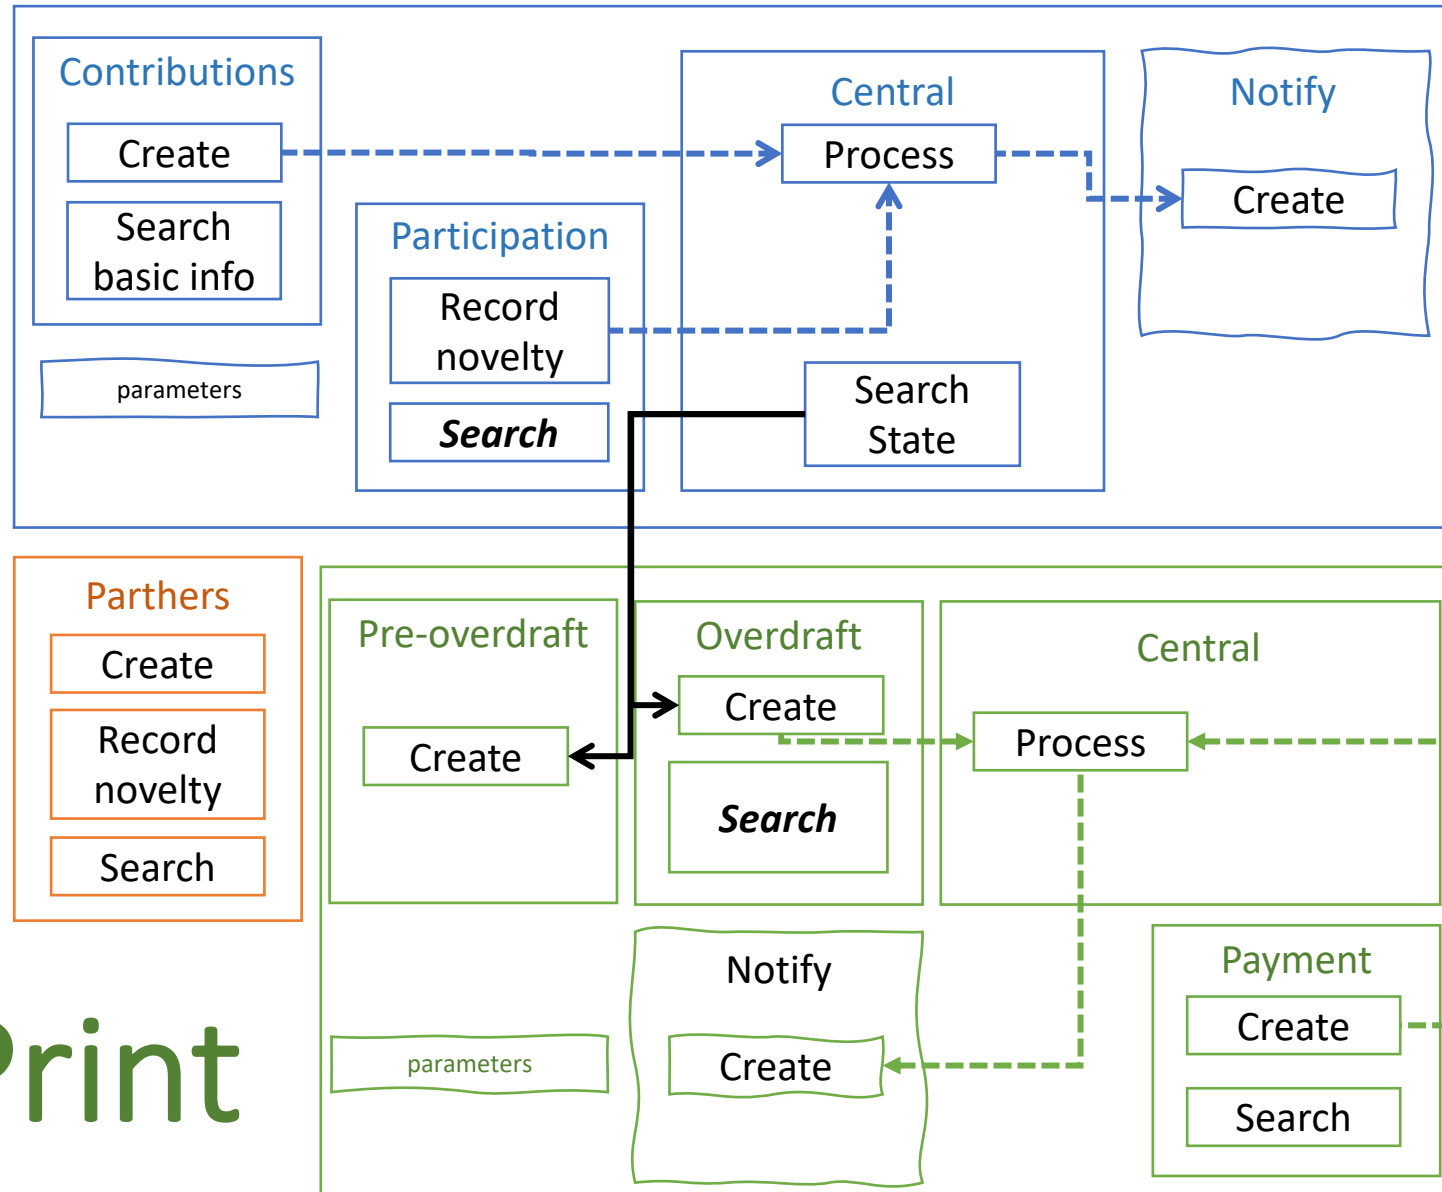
Contributions

Create

Search basic info

parameters

Participation

Record novelty

**Search**

Central

Process

Search State

Notify

Create

Parthers

Create

Record novelty

Search

Pre-overdraft

Create

Overdraft

Create

**Search**

Central

Process

Notify

Create

Payment

Create

Search

parameters

rint